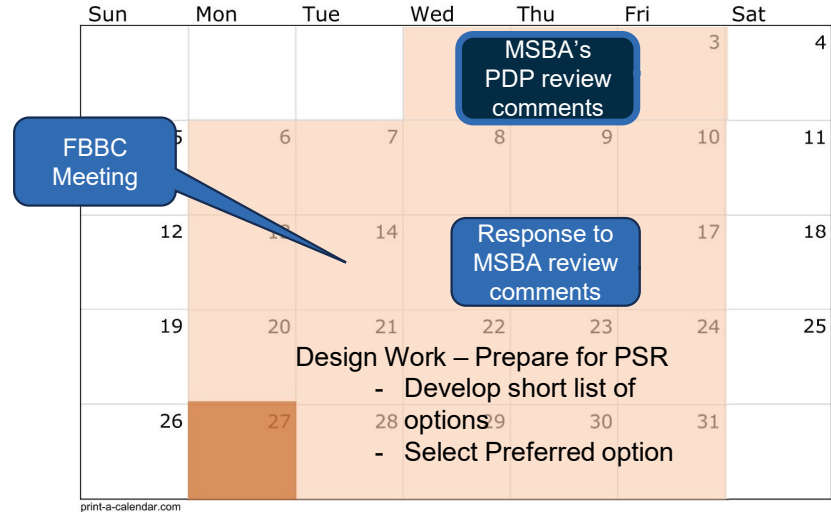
| Sun | Mon | Tue | Wed | Thu | Fri | Sat |
|---|---|---|---|---|---|---|
| | | | | | 3 | 4 |
| 5 | 6 | 7 | 8 | 9 | 10 | 11 |
| 12 | 13 | 14 | | | 17 | 18 |
| 19 | 20 | 21 | 22 | 23 | 24 | 25 |
| 26 | 27 | 28 | 29 | 30 | 31 | |

MSBA's PDP review comments

FBBC Meeting

Response to MSBA review comments

Design Work – Prepare for PSR
- Develop short list of options
- Select Preferred option

print-a-calendar.com